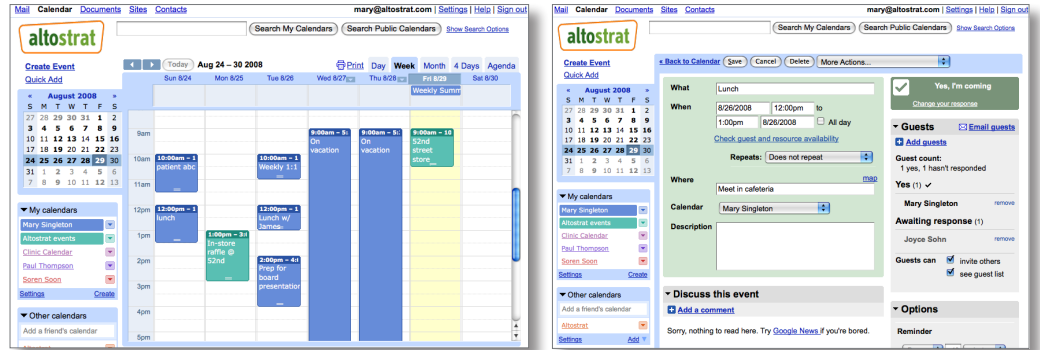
Mail Calendar Documents Sites Contacts mary@altostrat.com | Settings | Help | Sign out

altostrat

Search My Calendars Search Public Calendars Show Search Options

Create Event
Quick Add

Today Aug 24 – 30 2008 Print Day Week Month 4 Days Agenda

« August 2008 »

| S | M | T | W | T | F | S |
|---|---|---|---|---|---|---|
| 27 | 28 | 29 | 30 | 31 | 1 | 2 |
| 3 | 4 | 5 | 6 | 7 | 8 | 9 |
| 10 | 11 | 12 | 13 | 14 | 15 | 16 |
| 17 | 18 | 19 | 20 | 21 | 22 | 23 |
| 24 | 25 | 26 | 27 | 28 | 29 | 30 |
| 31 | 1 | 2 | 3 | 4 | 5 | 6 |
| 7 | 8 | 9 | 10 | 11 | 12 | 13 |

Sun 8/24 Mon 8/25 Tue 8/26 Wed 8/27 Thu 8/28 Fri 8/29 Sat 8/30

Weekly Summ

9am 10am 11am 12pm 1pm 2pm 3pm 4pm 5pm

10:00am – 1 patient abc

12:00pm – 1 lunch

10:00am – 1 Weekly 1:1

12:00pm – 1 Lunch w/ James

2:00pm – 4:0 Prep for board presentation

1:00pm – 3:0 In-store raffle @ 52nd

9:00am – 5: On vacation

9:00am – 5: On vacation

9:00am – 10 52nd street store

My calendars
Mary Singleton
Altostrat events
Clinic Calendar
Paul Thompson
Soren Soon
Settings Create

Other calendars
Add a friend's calendar

Mail Calendar Documents Sites Contacts mary@altostrat.com | Settings | Help | Sign out

altostrat

Search My Calendars Search Public Calendars Show Search Options

Create Event
Quick Add

« Back to Calendar Save Cancel Delete More Actions...

« August 2008 »

| S | M | T | W | T | F | S |
|---|---|---|---|---|---|---|
| 27 | 28 | 29 | 30 | 31 | 1 | 2 |
| 3 | 4 | 5 | 6 | 7 | 8 | 9 |
| 10 | 11 | 12 | 13 | 14 | 15 | 16 |
| 17 | 18 | 19 | 20 | 21 | 22 | 23 |
| 24 | 25 | 26 | 27 | 28 | 29 | 30 |
| 31 | 1 | 2 | 3 | 4 | 5 | 6 |
| 7 | 8 | 9 | 10 | 11 | 12 | 13 |

What Lunch
When 8/26/2008 12:00pm to 1:00pm 8/26/2008 All day
Check guest and resource availability
Repeats: Does not repeat
Where Meet in cafeteria map
Calendar Mary Singleton
Description

Yes, I'm coming
Change your response

Guests Email guests
Add guests
Guest count:
1 yes, 1 hasn't responded
Yes (1)
Mary Singleton remove
Awaiting response (1)
Joyce Sohn remove
Guests can invite others
see guest list

My calendars
Mary Singleton
Altostrat events
Clinic Calendar
Paul Thompson
Soren Soon
Settings Create

Other calendars
Add a friend's calendar
Altostrat
Settings Add

Discuss this event
Add a comment
Sorry, nothing to read here. Try Google News if you're bored.

Options
Reminder